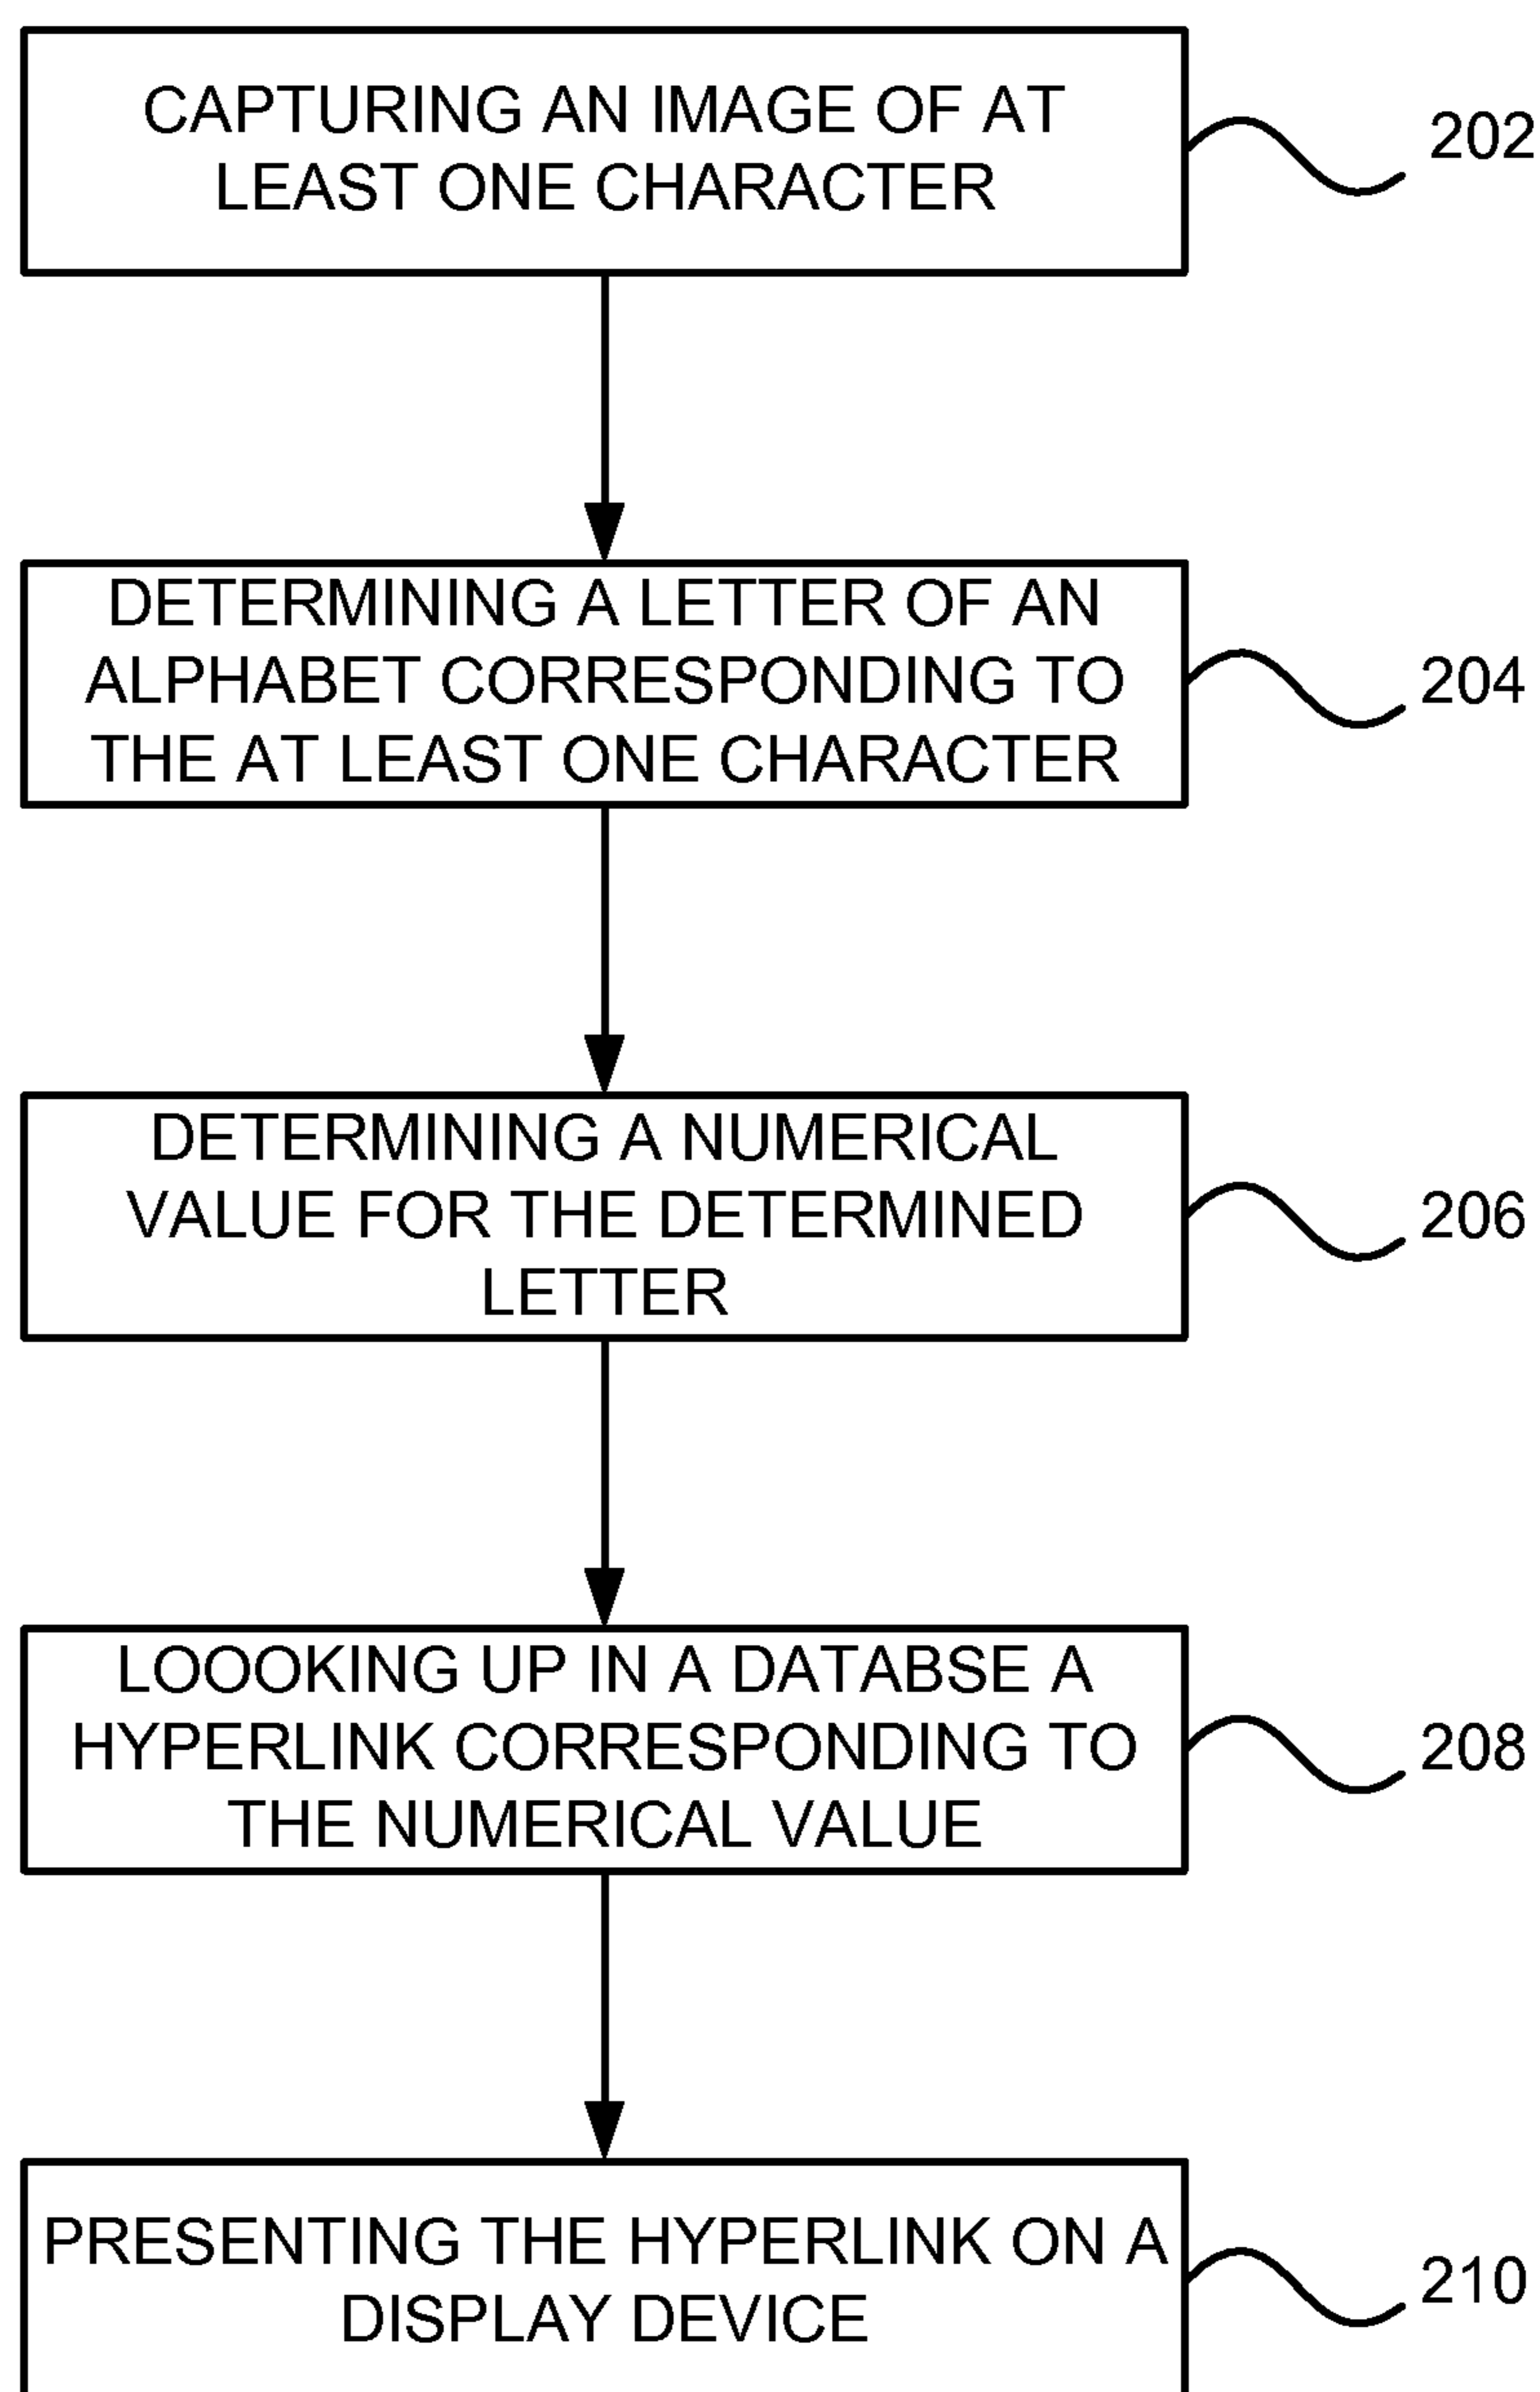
CAPTURING AN IMAGE OF AT LEAST ONE CHARACTER

202

DETERMINING A LETTER OF AN ALPHABET CORRESPONDING TO THE AT LEAST ONE CHARACTER

204

DETERMINING A NUMERICAL VALUE FOR THE DETERMINED LETTER

206

LOOOKING UP IN A DATABSE A HYPERLINK CORRESPONDING TO THE NUMERICAL VALUE

208

PRESENTING THE HYPERLINK ON A DISPLAY DEVICE

210